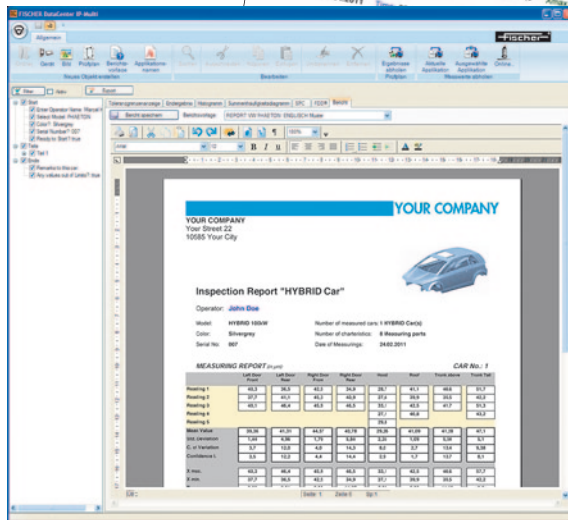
FISCHER DataCenter IP-Multi

Allgemein

fischer

Neues Objekt erstellen

Bearbeiten

Prüfplan

Messwerte abholen

Filter

Export

Test

Enter Operator Name: Manuel

Select Model: PAKETON

Color?: Silvergrey

Serial Number?: 007

Ready to Start? true

Teile

Teil 1

Ende

Remarks to this car:

Any values out of Limits? true

Bericht speichern

Berichtsvorlage: REPORT VW PAKETON ENGLISCH Muster

Arial

10

100%

YOUR COMPANY

YOUR COMPANY

Your Street 22

10585 Your City

Inspection Report "HYBRID Car"

Operator: John Doe

Model: HYBRID 100kW

Number of measured cars: 1 HYBRID Car(s)

Color: Silvergrey

Number of charteristics: 8 Measuring parts

Serial No.: 007

Date of Measurings: 24.02.2011

MEASURING REPORT

CAR No.: 1

| | Left Door Front | Left Door Rear | Right Door Front | Right Door Rear | Hood | Roof | Trunk above | Trunk Tail |
|---|---|---|---|---|---|---|---|---|
| Reading 1 | 40,3 | 38,5 | 42,3 | 34,9 | 28,7 | 41,1 | 40,6 | 51,7 |
| Reading 2 | 37,7 | 41,1 | 43,1 | 40,9 | 27,0 | 39,9 | 39,5 | 42,5 |
| Reading 3 | 40,1 | 46,4 | 45,5 | 46,5 | 33,1 | 42,0 | 41,7 | 51,3 |
| Reading 4 | | | | | 27,7 | 40,0 | | 43,2 |
| Reading 5 | | | | | 29,5 | | | |
| Mean Value | 39,36 | 41,31 | 44,07 | 40,79 | 29,26 | 41,09 | 41,59 | 47,1 |
| Std. Deviation | 1,44 | 4,06 | 1,75 | 5,84 | 2,26 | 1,05 | 5,38 | 5,1 |
| C. of Variation | 3,7 | 10,0 | 4,0 | 14,3 | 8,2 | 2,7 | 13,0 | 10,8 |
| Confidence I. | 3,5 | 10,2 | 4,4 | 14,4 | 2,9 | 1,7 | 13,7 | 8,1 |
| X max. | 40,3 | 46,4 | 45,5 | 46,5 | 33,1 | 42,3 | 40,6 | 51,7 |
| X min. | 37,7 | 36,5 | 42,3 | 34,9 | 27,0 | 39,9 | 39,5 | 42,5 |

Seite: 1

Zeile: 0

Sp: 1